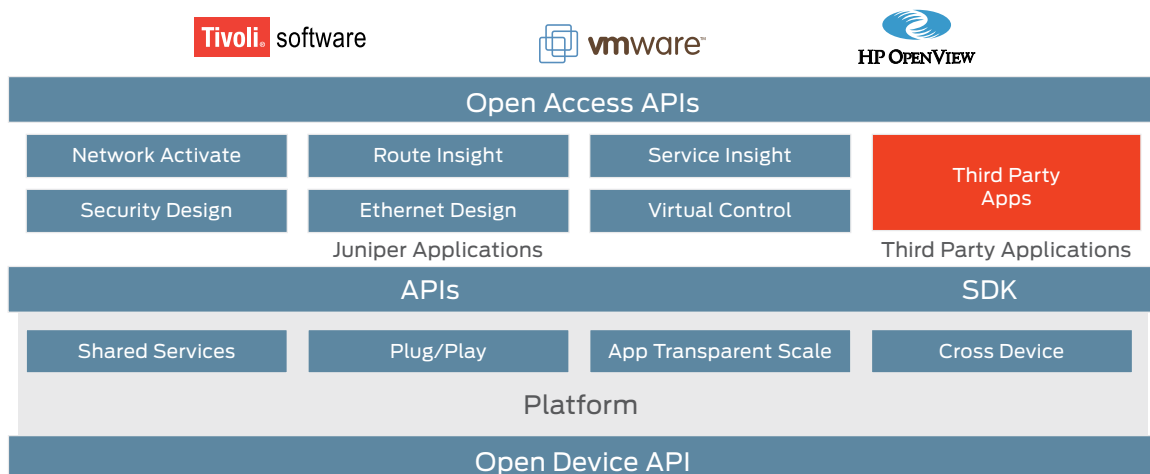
Tivoli. software

vmware

HP OPENVIEW

Open Access APIs

Network Activate

Route Insight

Service Insight

Third Party Apps

Security Design

Ethernet Design

Virtual Control

Juniper Applications

Third Party Applications

APIs

SDK

Shared Services

Plug/Play

App Transparent Scale

Cross Device

Platform

Open Device API